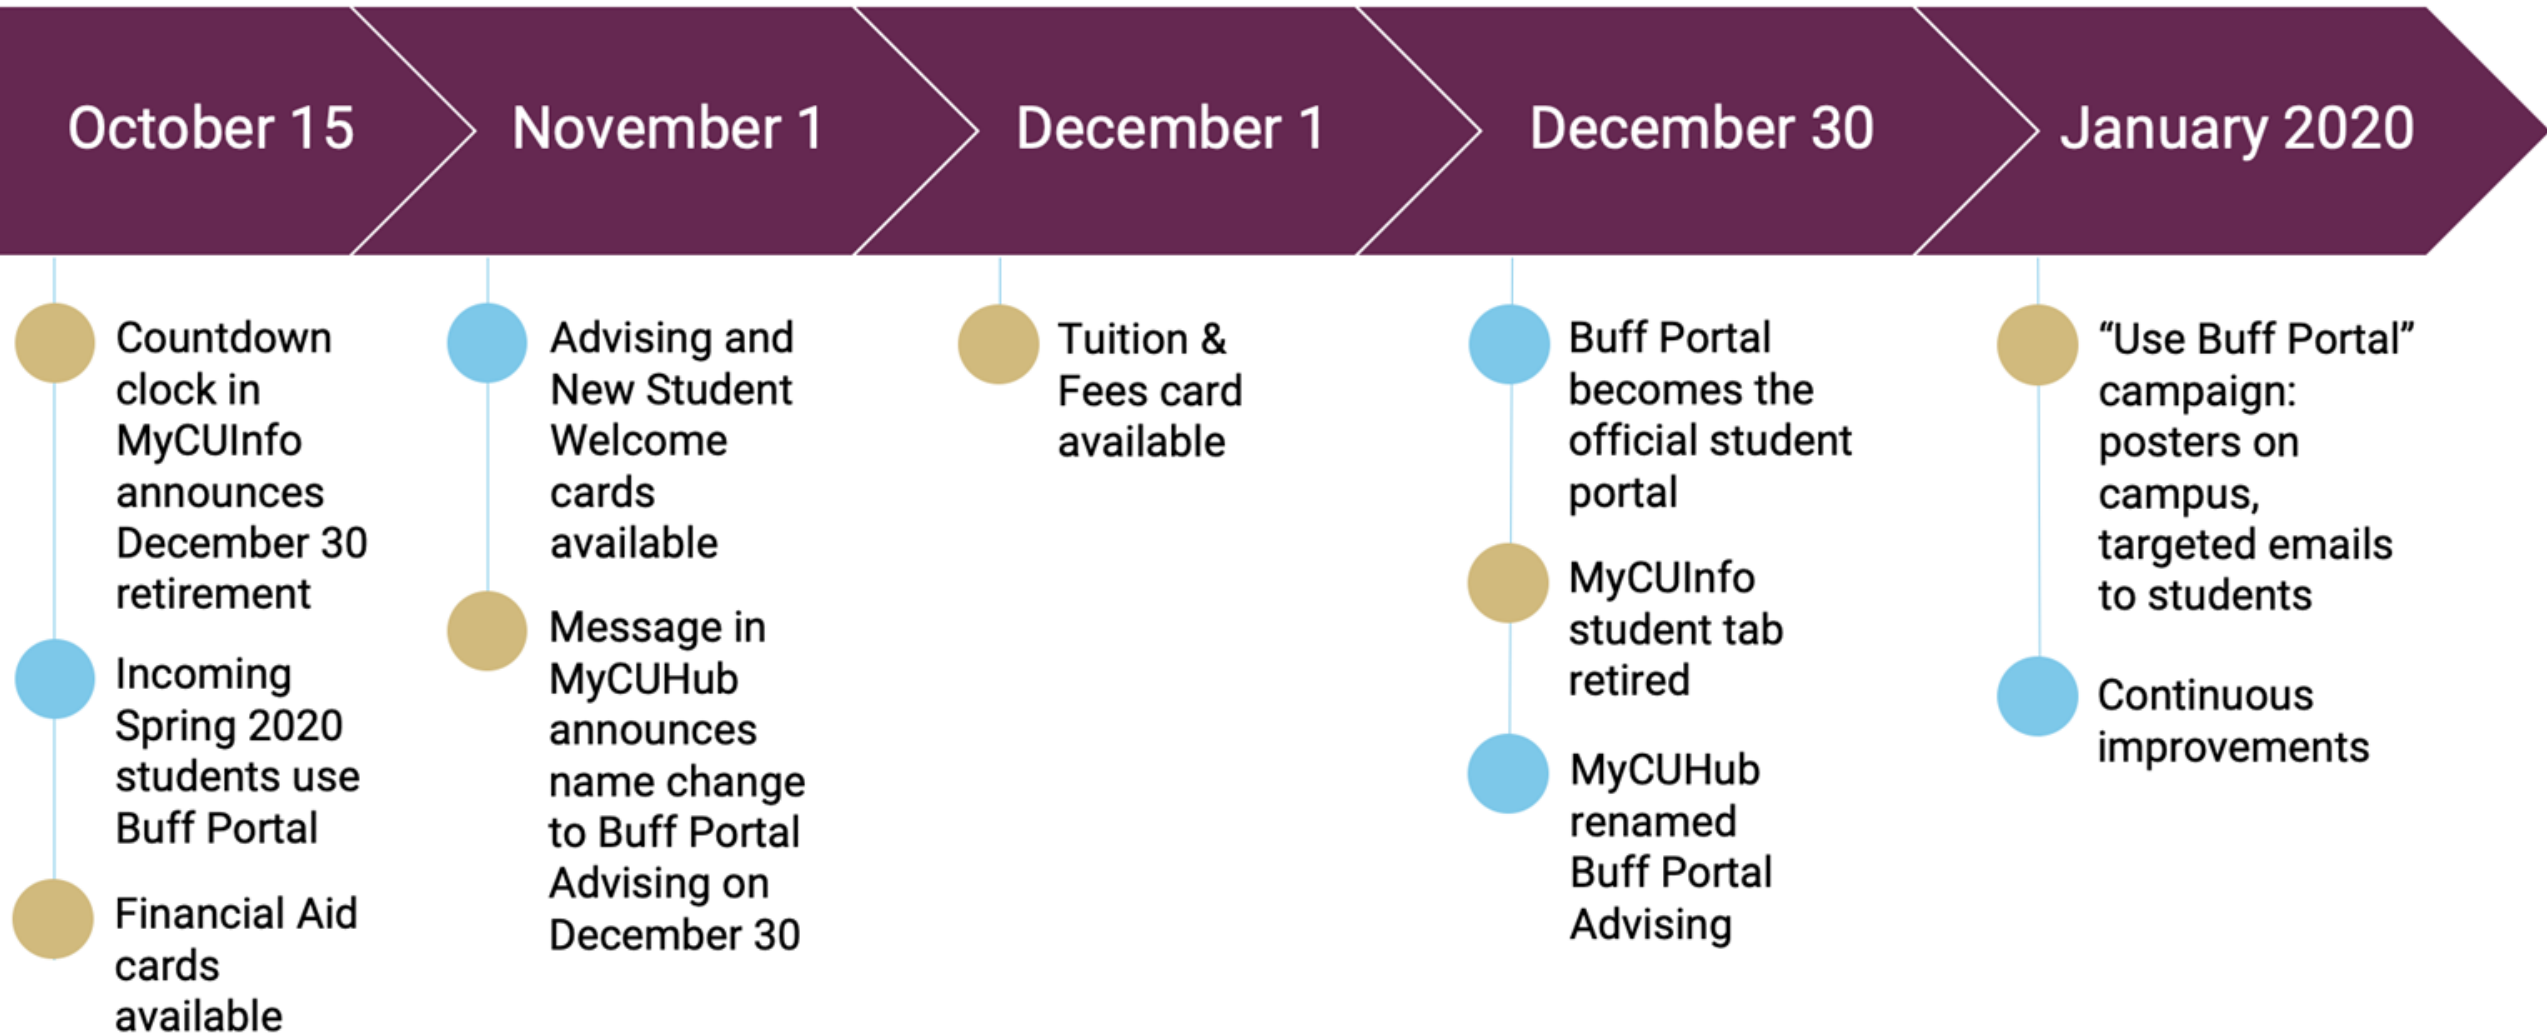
October 15

Countdown clock in MyCUInfo announces December 30 retirement

Incoming Spring 2020 students use Buff Portal

Financial Aid cards available

November 1

Advising and New Student Welcome cards available

Message in MyCUHub announces name change to Buff Portal Advising on December 30

December 1

Tuition & Fees card available

December 30

Buff Portal becomes the official student portal

MyCUInfo student tab retired

MyCUHub renamed Buff Portal Advising

January 2020

"Use Buff Portal" campaign: posters on campus, targeted emails to students

Continuous improvements